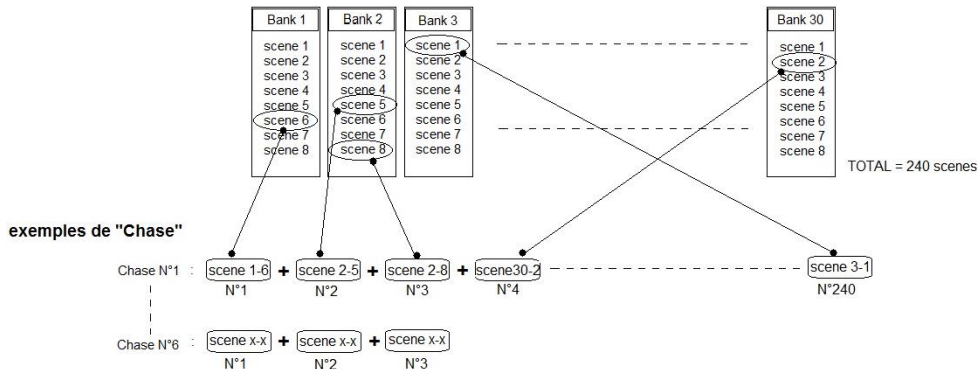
Bank 1
scene 1
scene 2
scene 3
scene 4
scene 5
scene 6
scene 7
scene 8

Bank 2
scene 1
scene 2
scene 3
scene 4
scene 5
scene 6
scene 7
scene 8

Bank 3
scene 1
scene 2
scene 3
scene 4
scene 5
scene 6
scene 7
scene 8

Bank 30
scene 1
scene 2
scene 3
scene 4
scene 5
scene 6
scene 7
scene 8

TOTAL = 240 scenes

exemples de "Chase"

Chase N°1 : scene 1-6 + scene 2-5 + scene 2-8 + scene30-2 scene 3-1
N°1 N°2 N°3 N°4 N°240

Chase N°6 : scene x-x + scene x-x + scene x-x
N°1 N°2 N°3